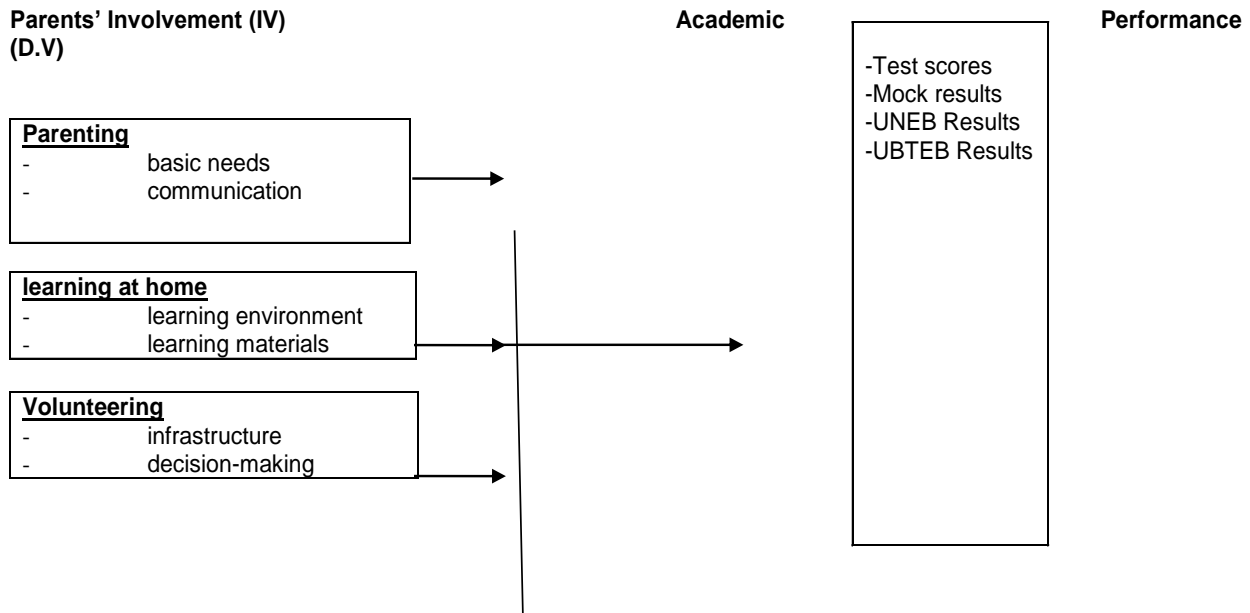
Parents' Involvement (IV) Academic Performance (D.V)

Parenting
- basic needs
- communication

learning at home
- learning environment
- learning materials

Volunteering
- infrastructure
- decision-making

-Test scores
-Mock results
-UNEB Results
-UBTEB Results